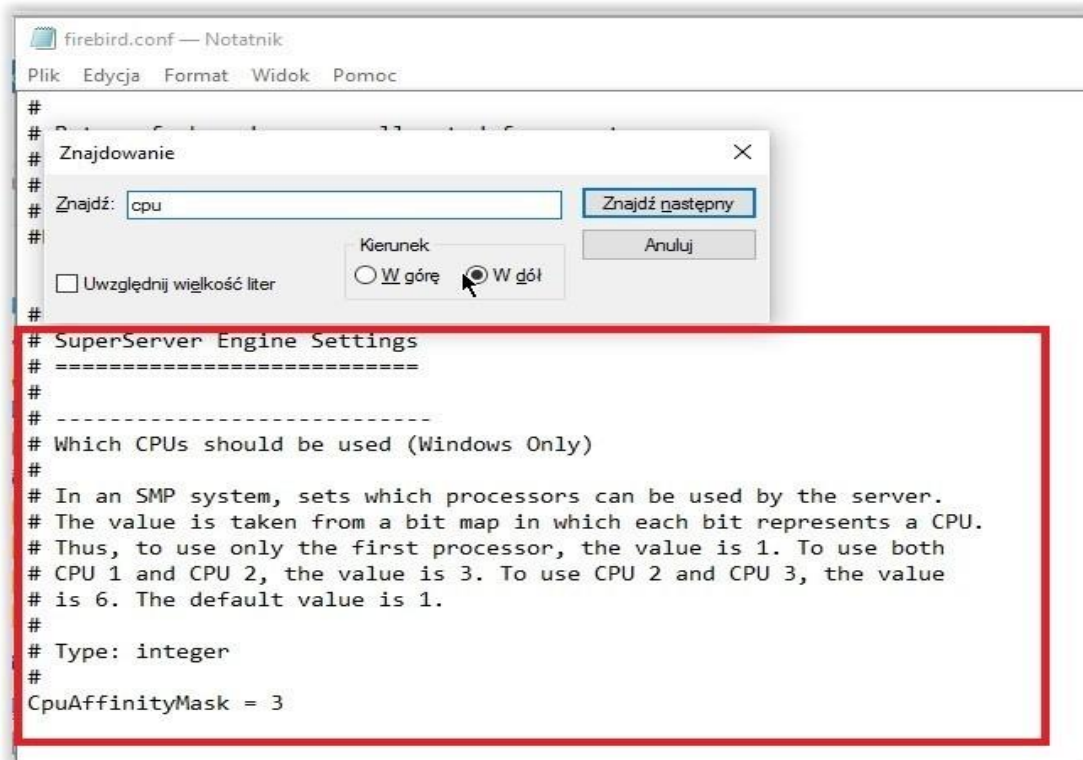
firebird.conf — Notatnik

Plik Edycja Format Widok Pomoc

#

#

Znajdowanie ×

#

#

#

Znajdź: cpu

Znajdź następny

Anuluj

Kierunek

W górę W dół

Uwzględnij wielkość liter

#

# SuperServer Engine Settings
# ============================
#
# ----------------------------
# Which CPUs should be used (Windows Only)
#
# In an SMP system, sets which processors can be used by the server.
# The value is taken from a bit map in which each bit represents a CPU.
# Thus, to use only the first processor, the value is 1. To use both
# CPU 1 and CPU 2, the value is 3. To use CPU 2 and CPU 3, the value
# is 6. The default value is 1.
#
# Type: integer
#
CpuAffinityMask = 3